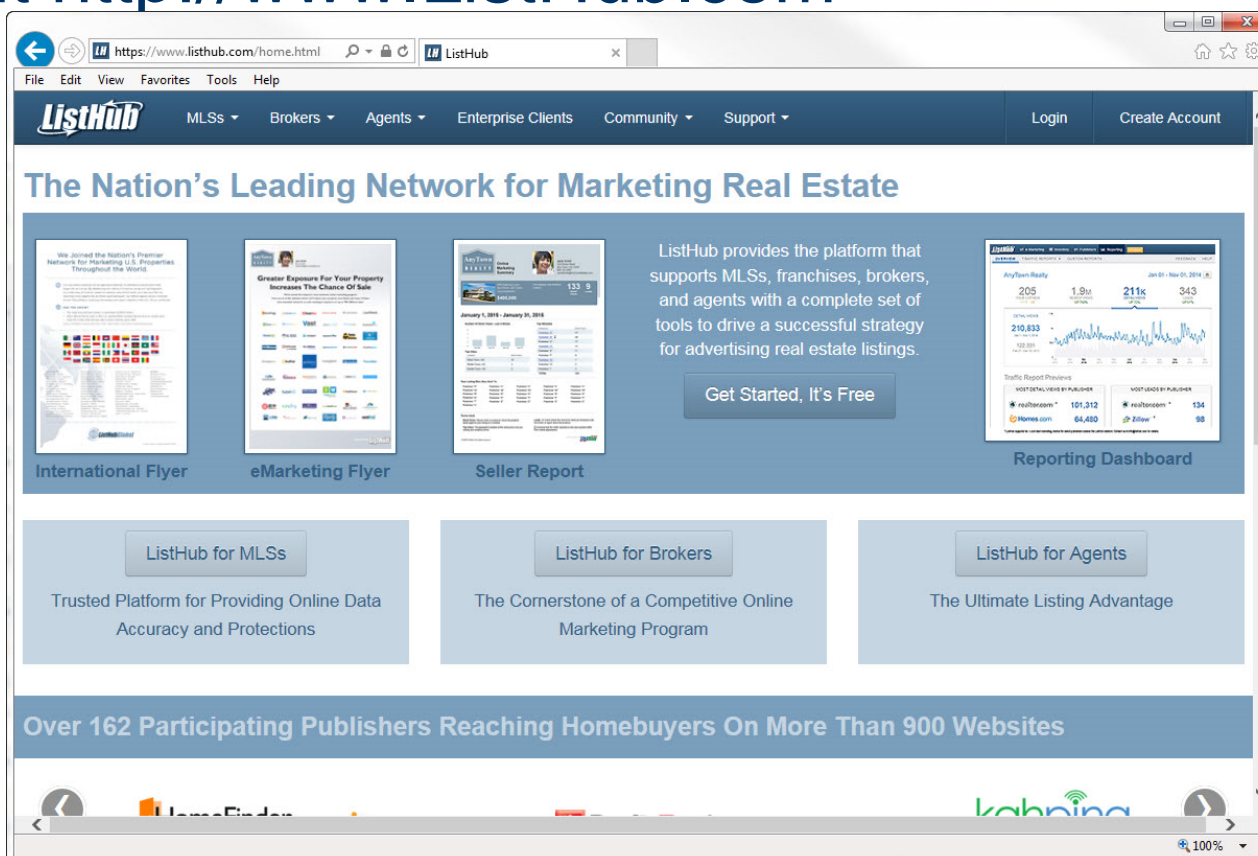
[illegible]

https://www.listhub.com/home.html

ListHub

File Edit View Favorites Tools Help

ListHub MLSs Brokers Agents Enterprise Clients Community Support Login Create Account

The Nation's Leading Network for Marketing Real Estate

We Joined the Nation's Premier Network for Marketing U.S. Properties Throughout the World.

International Flyer

Greater Exposure For Your Property Increases The Chance Of Sale

eMarketing Flyer

January 1, 2015 - January 31, 2015

Seller Report

ListHub provides the platform that supports MLSs, franchises, brokers, and agents with a complete set of tools to drive a successful strategy for advertising real estate listings.

Get Started, It's Free

AnyTown Realty

205 1.9M 211K 343

210,833

realtor.com 101,312

Homes.com 64,450

realtor.com 134

Zillow 98

Reporting Dashboard

ListHub for MLSs

Trusted Platform for Providing Online Data Accuracy and Protections

ListHub for Brokers

The Cornerstone of a Competitive Online Marketing Program

ListHub for Agents

The Ultimate Listing Advantage

Over 162 Participating Publishers Reaching Homebuyers On More Than 900 Websites

HomeFinder

kahping

100%